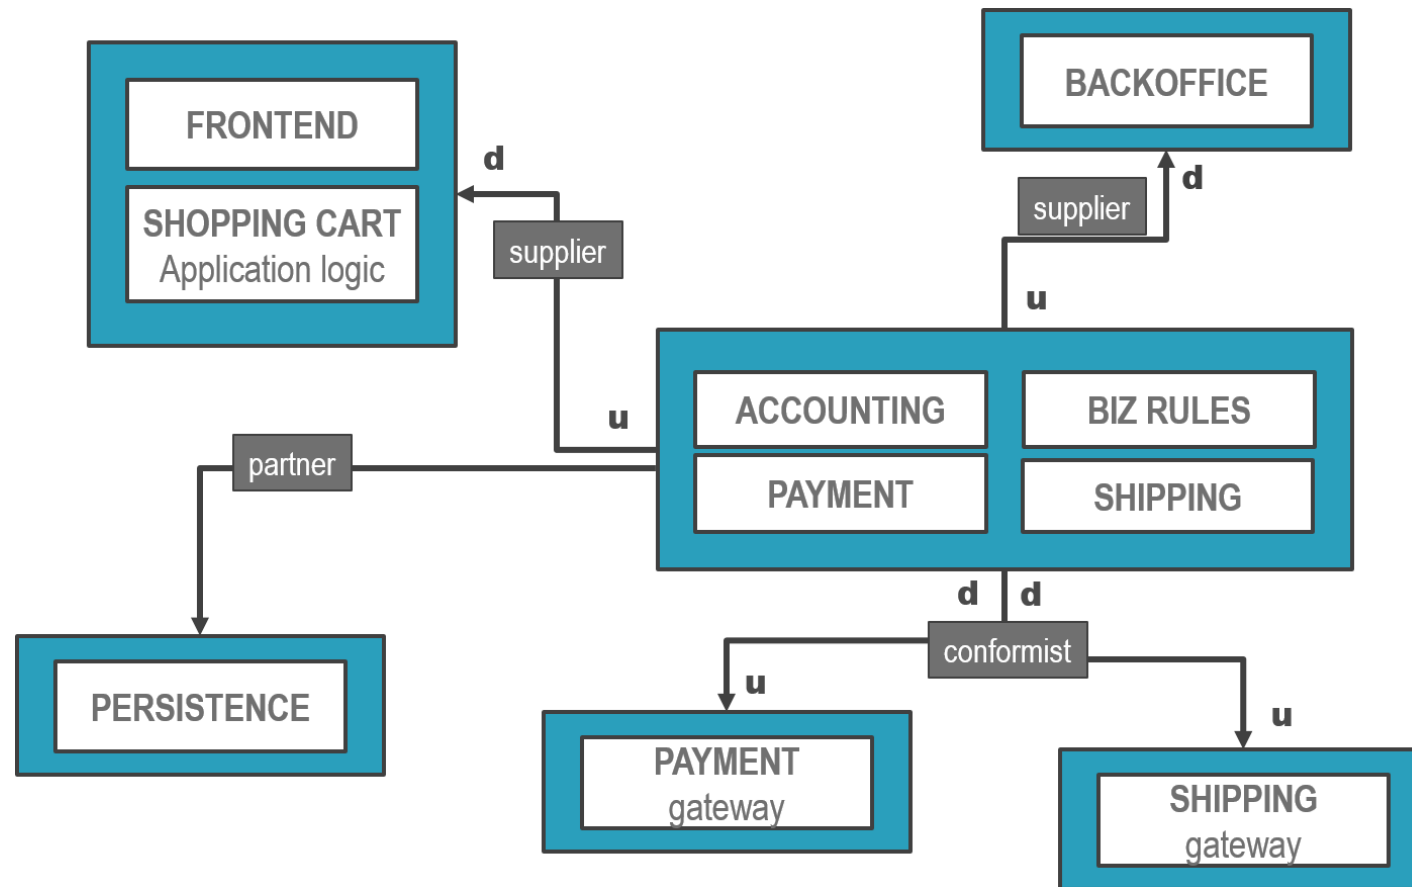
FRONTEND

SHOPPING CART
Application logic

d

supplier

u

BACKOFFICE

d

supplier

u

ACCOUNTING

BIZ RULES

PAYMENT

SHIPPING

partner

PERSISTENCE

d

d

conformist

u

PAYMENT
gateway

u

SHIPPING
gateway